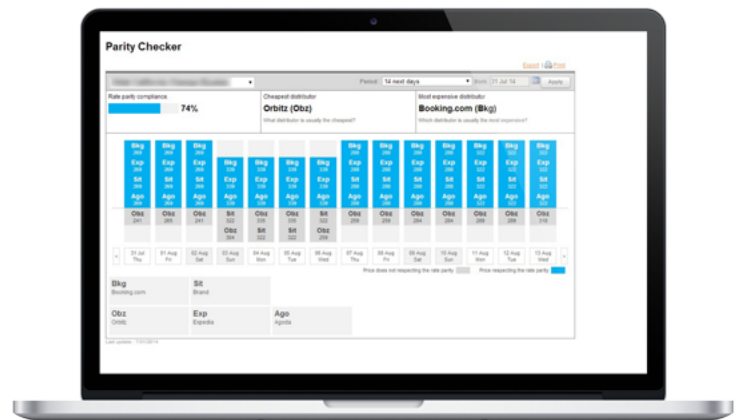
Parity Checker

Export | Print

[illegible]

Period: 14 next days

From: 31 Jul 14

Apply

Rate parity compliance

74%

Cheapest distributor

Orbitz (Obz)

What distributor is usually the cheapest?

Most expensive distributor

Booking.com (Bkg)

Which distributor is usually the most expensive?

Bkg
Exp
Sit
Ago
Obz

31 Jul Thu

01 Aug Fri

02 Aug Sat

03 Aug Sun

04 Aug Mon

05 Aug Tue

06 Aug Wed

07 Aug Thu

08 Aug Fri

09 Aug Sat

10 Aug Sun

11 Aug Mon

12 Aug Tue

13 Aug Wed

Price does not respecting the rate parity

Price respecting the rate parity

| Bkg Booking.com | Sit Brand | |
|---|---|---|
| Obz Orbitz | Exp Expedia | Ago Agoda |

Last update: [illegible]